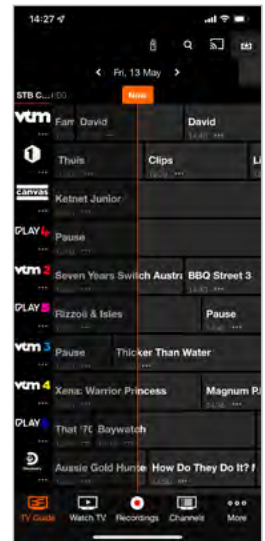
14:27

< Fri, 13 May >

STB C... | EG

Now

vtm
Fam David
David

Thuis
Clips
Li

canvas
Ketnet Junior

PLAY 4
Pause

vtm 2
Seven Years Switch Austra
BBQ Street 3

PLAY 5
Rizzoli & Isles
Pause

vtm 3
Pause
Thicker Than Water

vtm 4
Xena: Warrior Princess
Magnum P.

PLAY 6
That '70
Baywatch

Aussie Gold Hunte
How Do They Do It?

TV Guide
Watch TV
Recordings
Channels
More